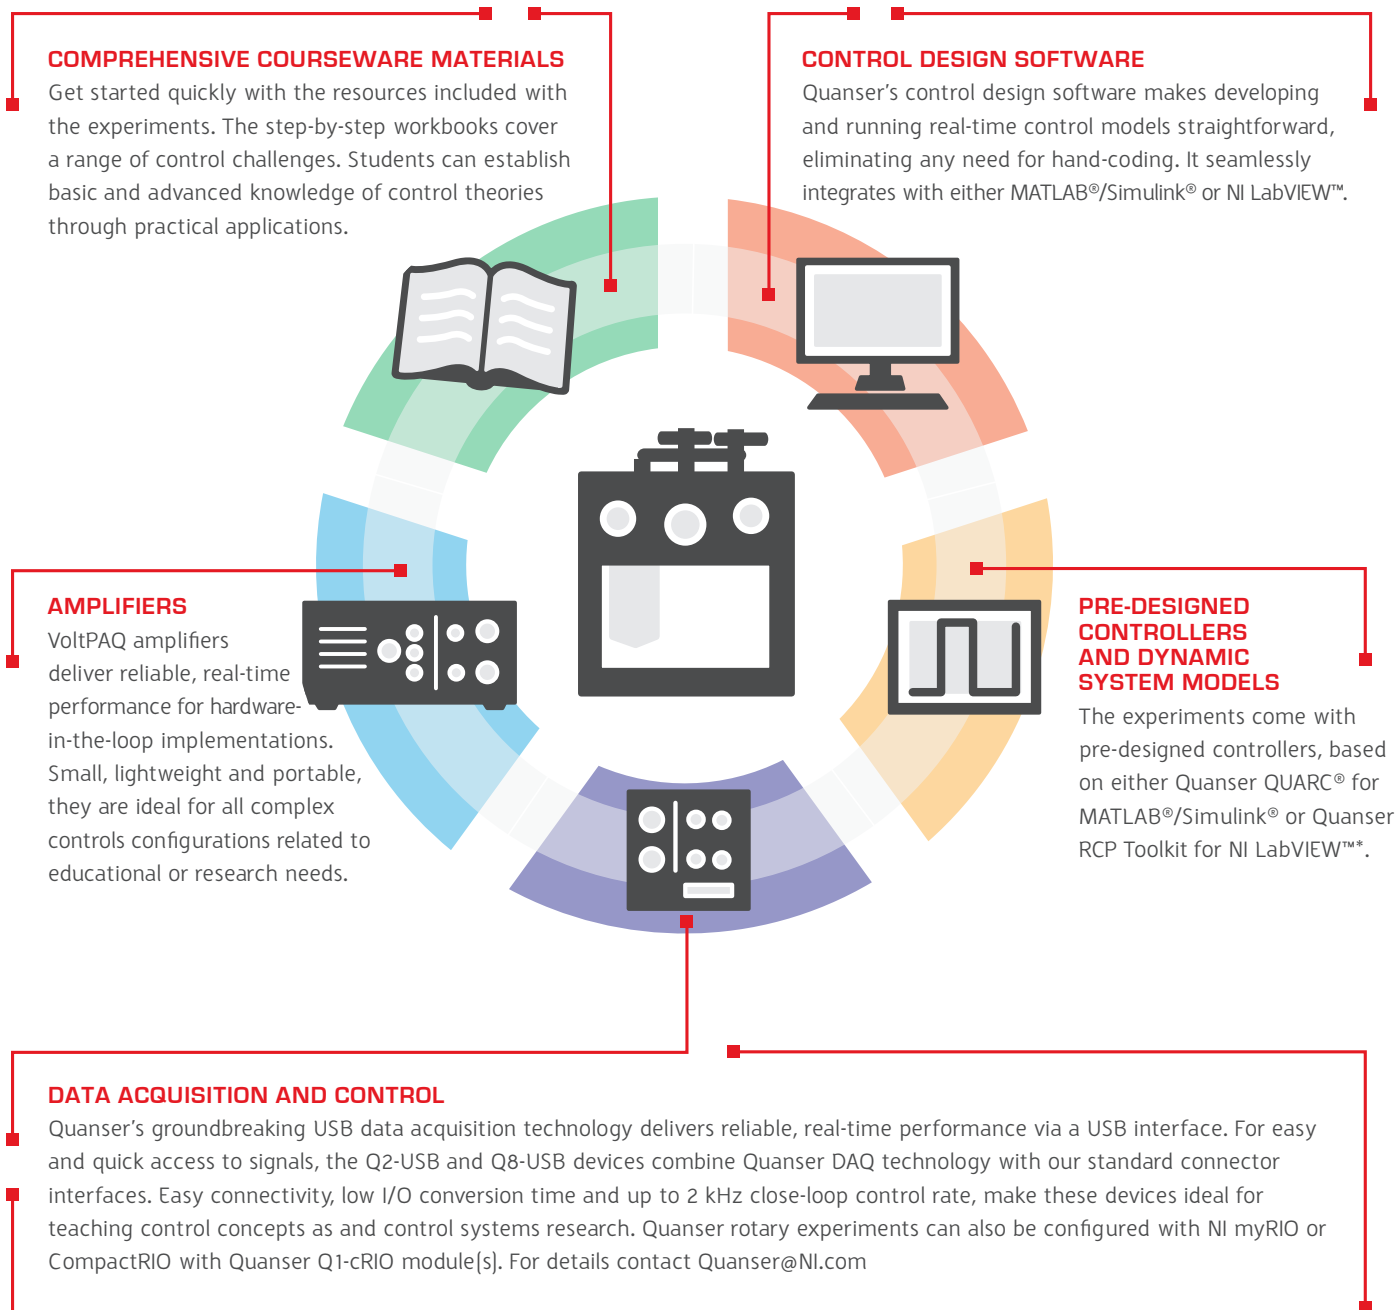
COMPREHENSIVE COURSEWARE MATERIALS
Get started quickly with the resources included with the experiments. The step-by-step workbooks cover a range of control challenges. Students can establish basic and advanced knowledge of control theories through practical applications.

CONTROL DESIGN SOFTWARE
Quanser's control design software makes developing and running real-time control models straightforward, eliminating any need for hand-coding. It seamlessly integrates with either MATLAB®/Simulink® or NI LabVIEW™.

AMPLIFIERS
VoltPAQ amplifiers deliver reliable, real-time performance for hardware-in-the-loop implementations. Small, lightweight and portable, they are ideal for all complex controls configurations related to educational or research needs.

PRE-DESIGNED CONTROLLERS AND DYNAMIC SYSTEM MODELS
The experiments come with pre-designed controllers, based on either Quanser QUARC® for MATLAB®/Simulink® or Quanser RCP Toolkit for NI LabVIEW™*.

DATA ACQUISITION AND CONTROL
Quanser's groundbreaking USB data acquisition technology delivers reliable, real-time performance via a USB interface. For easy and quick access to signals, the Q2-USB and Q8-USB devices combine Quanser DAQ technology with our standard connector interfaces. Easy connectivity, low I/O conversion time and up to 2 kHz close-loop control rate, make these devices ideal for teaching control concepts as and control systems research. Quanser rotary experiments can also be configured with NI myRIO or CompactRIO with Quanser Q1-cRIO module(s). For details contact Quanser@NI.com